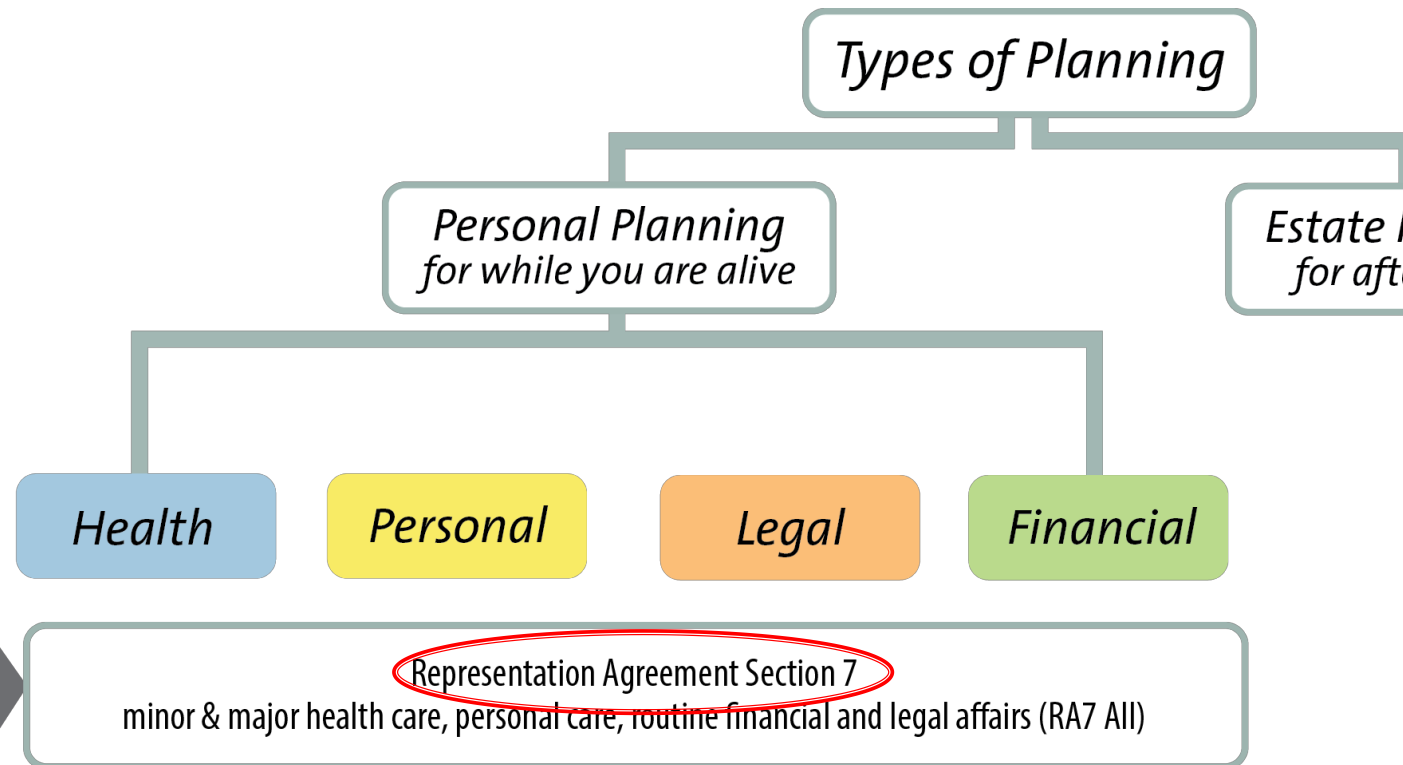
Types of Planning

Personal Planning
for while you are alive

Estate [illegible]
for aft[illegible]

Health

Personal

Legal

Financial

Representation Agreement Section 7
minor & major health care, personal care, routine financial and legal affairs (RA7 All)